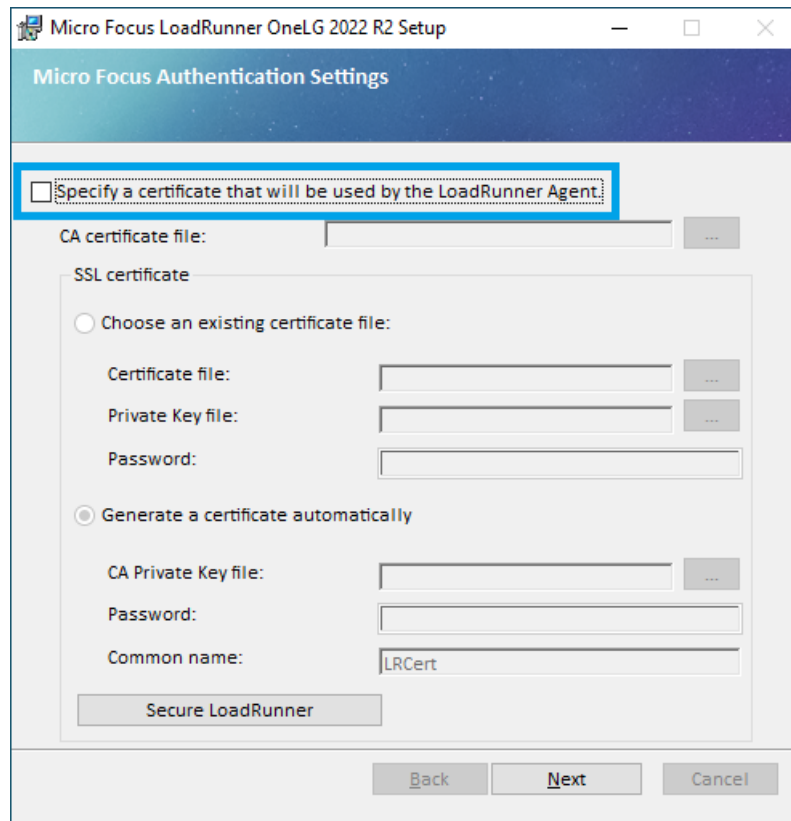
Micro Focus LoadRunner OneLG 2022 R2 Setup

Micro Focus Authentication Settings

Specify a certificate that will be used by the LoadRunner Agent.

CA certificate file: ...

SSL certificate

Choose an existing certificate file:

Certificate file: ...

Private Key file: ...

Password:

Generate a certificate automatically

CA Private Key file: ...

Password:

Common name: LRCert

Secure LoadRunner

Back Next Cancel